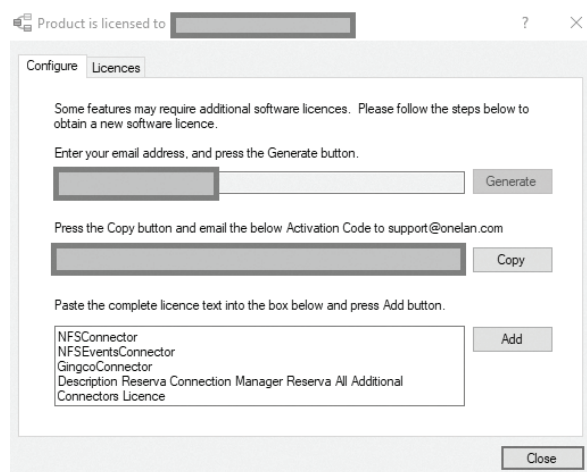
Product is licensed to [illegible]

?

×

Configure

Licences

Some features may require additional software licences. Please follow the steps below to obtain a new software licence.

Enter your email address, and press the Generate button.

Generate

Press the Copy button and email the below Activation Code to support@onelan.com

Copy

Paste the complete licence text into the box below and press Add button.

NFSConnector
NFSEventsConnector
GingcoConnector
Description Reserva Connection Manager Reserva All Additional Connectors Licence

Add

Close